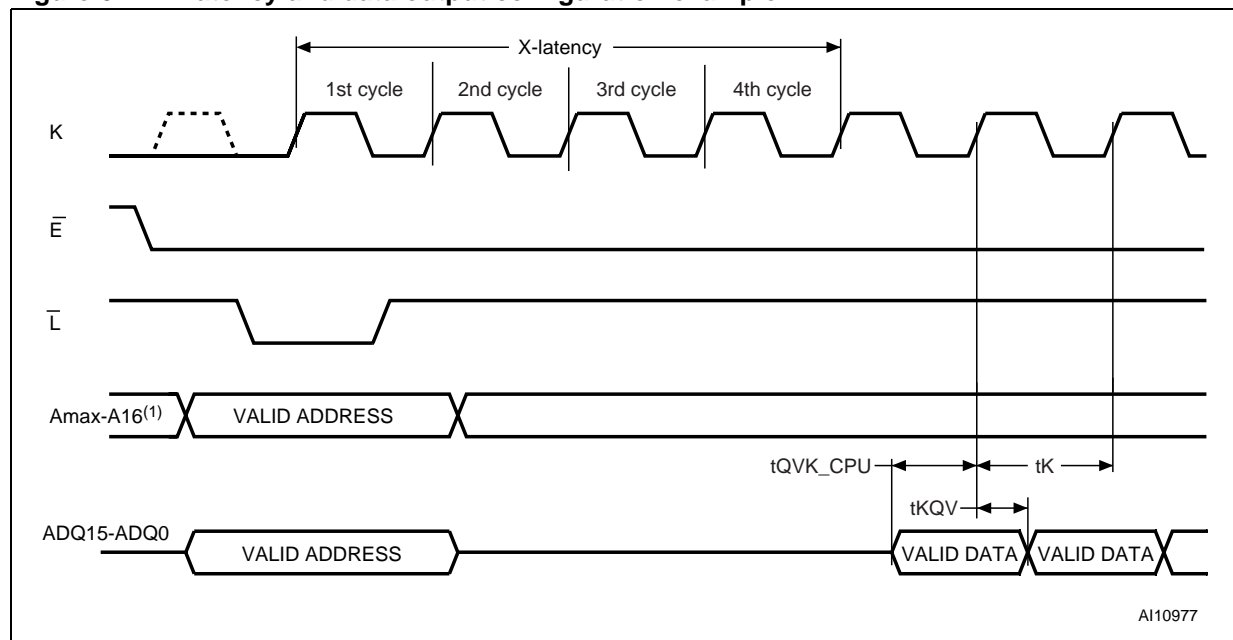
X-latency

1st cycle

2nd cycle

3rd cycle

4th cycle

K

$\overline{E}$

$\overline{L}$

Amax-A16$^{(1)}$

VALID ADDRESS

tQVK_CPU

tK

tKQV

ADQ15-ADQ0

VALID ADDRESS

VALID DATA

VALID DATA

AI10977